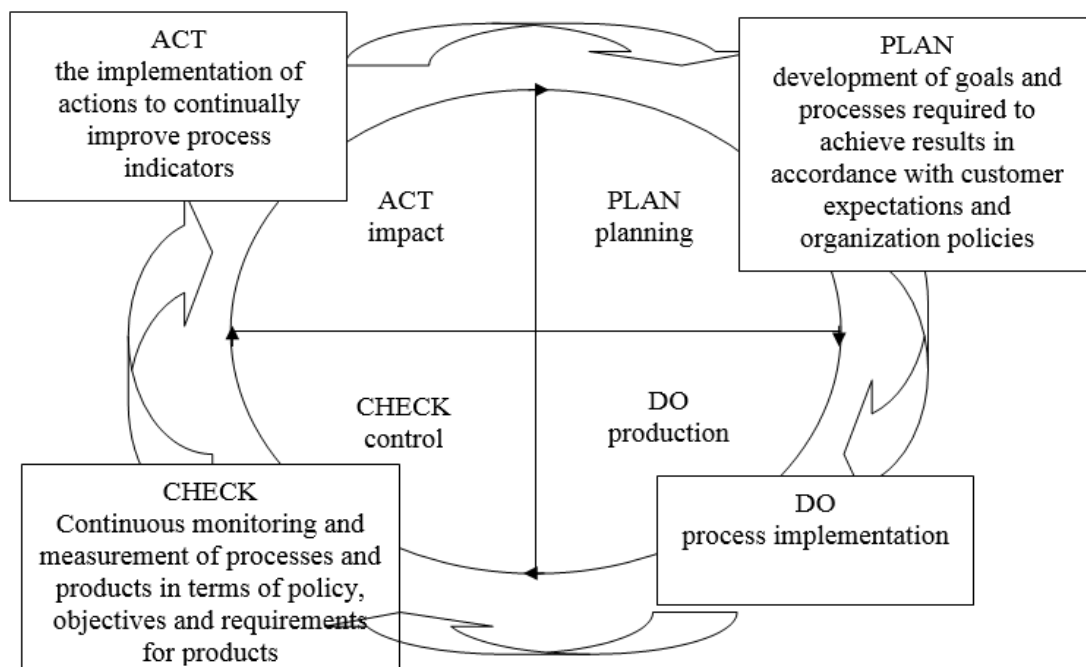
ACT
the implementation of actions to continually improve process indicators

PLAN
development of goals and processes required to achieve results in accordance with customer expectations and organization policies

ACT
impact

PLAN
planning

CHECK
control

DO
production

CHECK
Continuous monitoring and measurement of processes and products in terms of policy, objectives and requirements for products

DO
process implementation